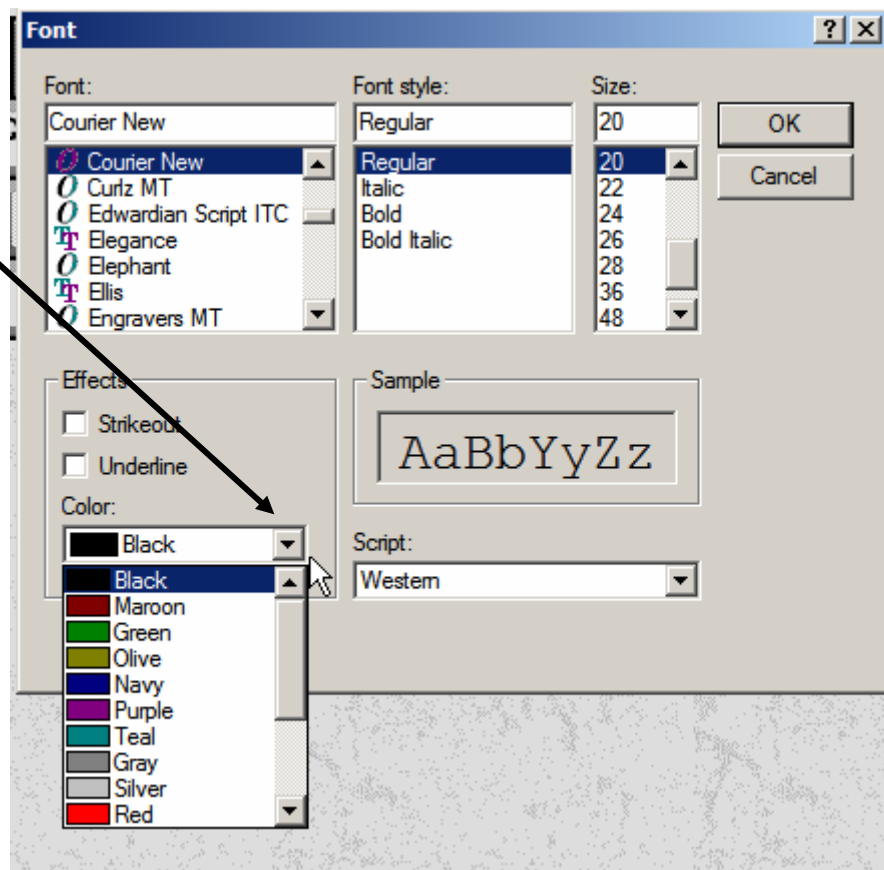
Font
?
Font:
Courier New
Courier New
Curlz MT
Edwardian Script ITC
Elegance
Elephant
Ellis
Engravers MT
Font style:
Regular
Regular
Italic
Bold
Bold Italic
Size:
20
20
22
24
26
28
36
48
OK
Cancel
Effects
Strikeout
Underline
Color:
Black
Black
Maroon
Green
Olive
Navy
Purple
Teal
Gray
Silver
Red
Sample
AaBbYyZz
Script:
Western